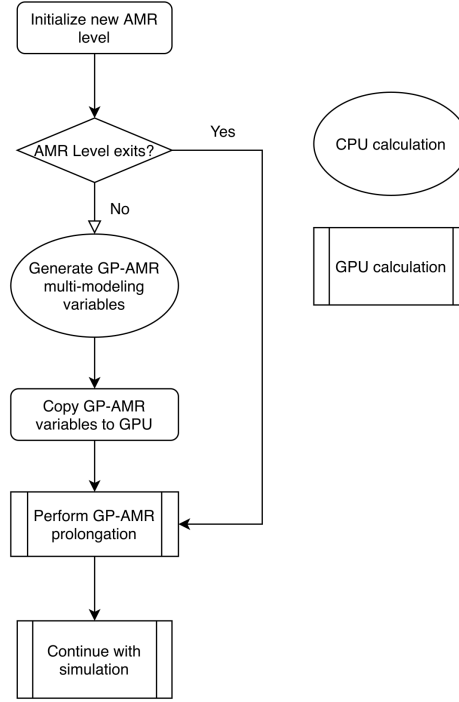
Initialize new AMR level

AMR Level exits?

Yes

No

Generate GP-AMR multi-modeling variables

Copy GP-AMR variables to GPU

Perform GP-AMR prolongation

Continue with simulation

CPU calculation

GPU calculation